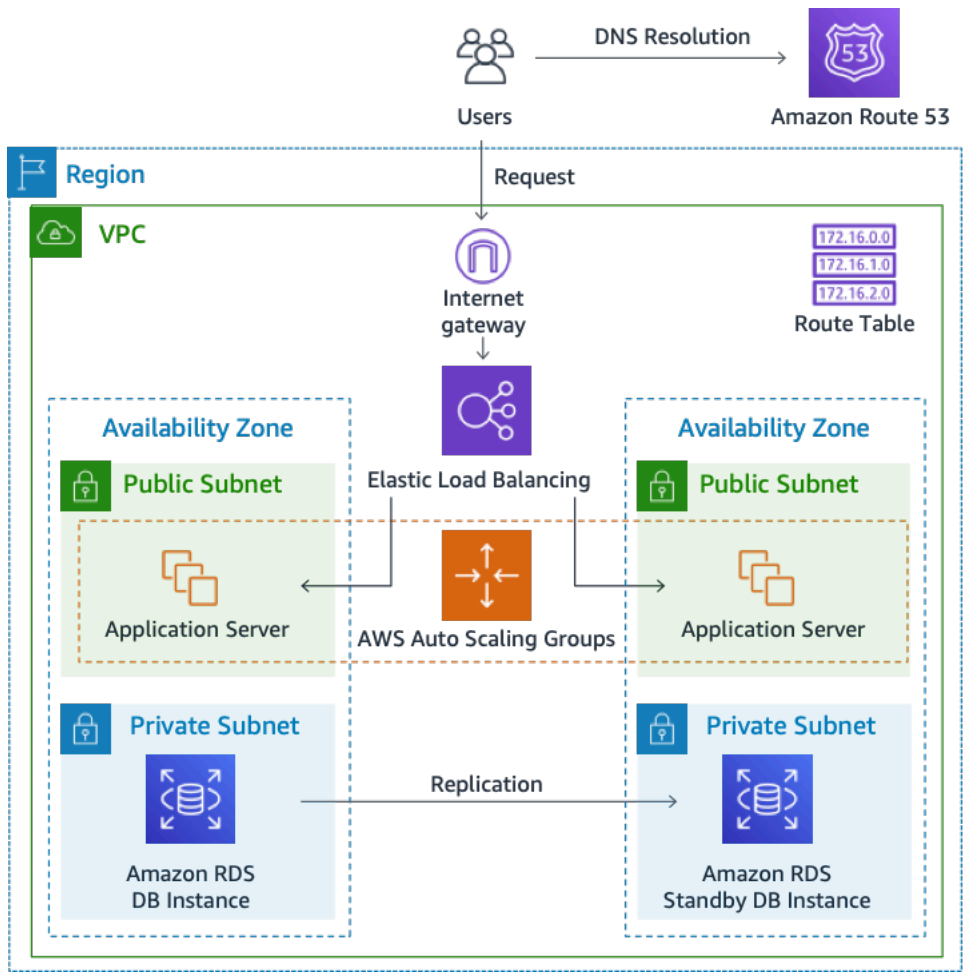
Users

DNS Resolution

53

Amazon Route 53

Region

Request

VPC

Internet gateway

172.16.0.0
172.16.1.0
172.16.2.0

Route Table

Availability Zone

Public Subnet

Application Server

Elastic Load Balancing

AWS Auto Scaling Groups

Availability Zone

Public Subnet

Application Server

Private Subnet

Amazon RDS DB Instance

Replication

Private Subnet

Amazon RDS Standby DB Instance